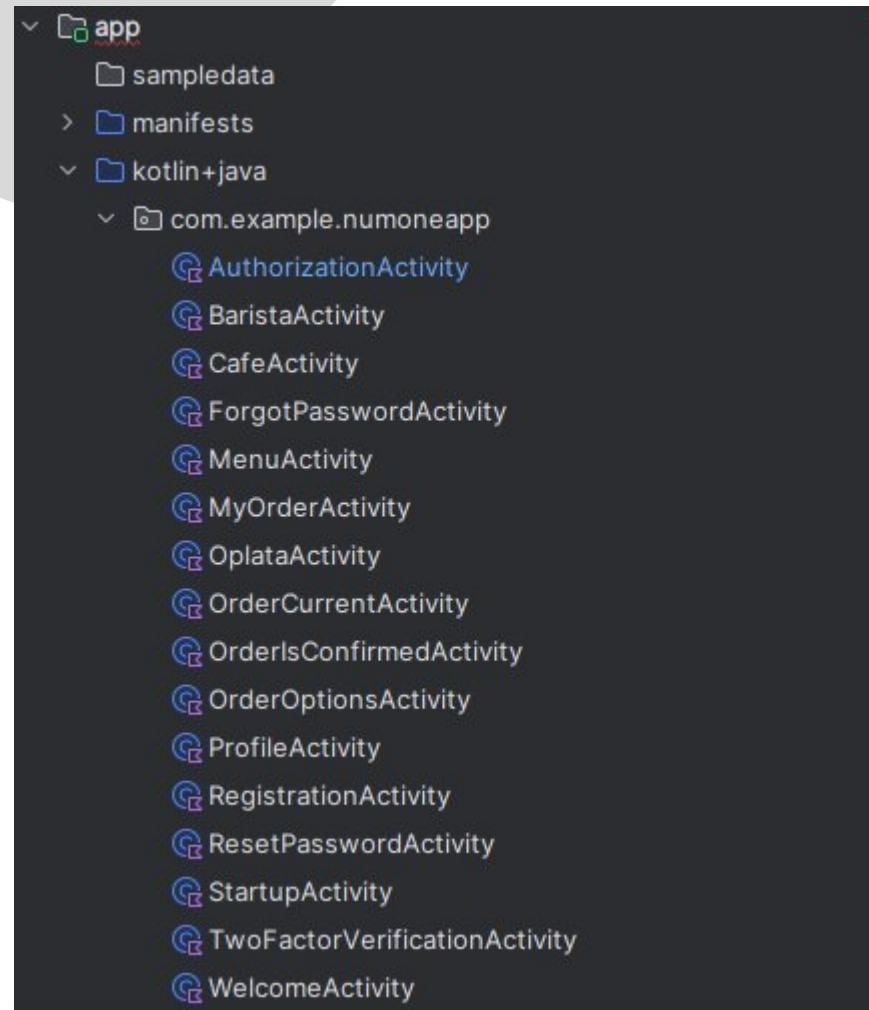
app
sampledata
manifests
kotlin+java
com.example.numoneapp
AuthorizationActivity
BaristaActivity
CafeActivity
ForgotPasswordActivity
MenuActivity
MyOrderActivity
OplataActivity
OrderCurrentActivity
OrderIsConfirmedActivity
OrderOptionsActivity
ProfileActivity
RegistrationActivity
ResetPasswordActivity
StartupActivity
TwoFactorVerificationActivity
WelcomeActivity